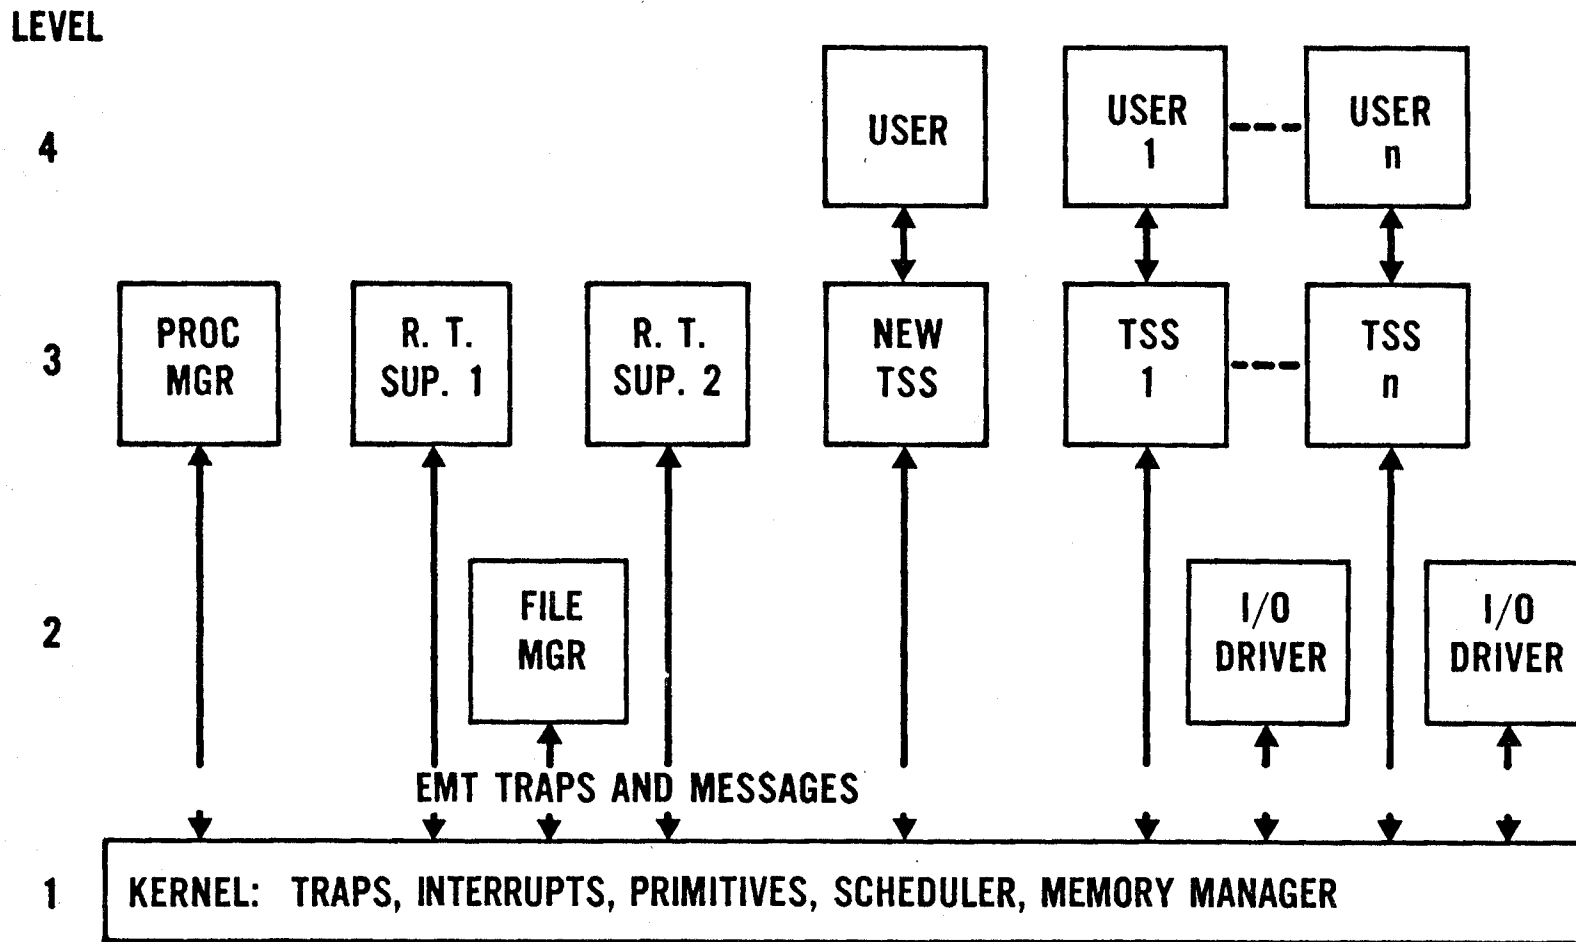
LEVEL

4

USER

USER 1

USER n

3

PROC MGR

R. T. SUP. 1

R. T. SUP. 2

NEW TSS

TSS 1

TSS n

2

FILE MGR

I/O DRIVER

I/O DRIVER

EMT TRAPS AND MESSAGES

1

KERNEL: TRAPS, INTERRUPTS, PRIMITIVES, SCHEDULER, MEMORY MANAGER